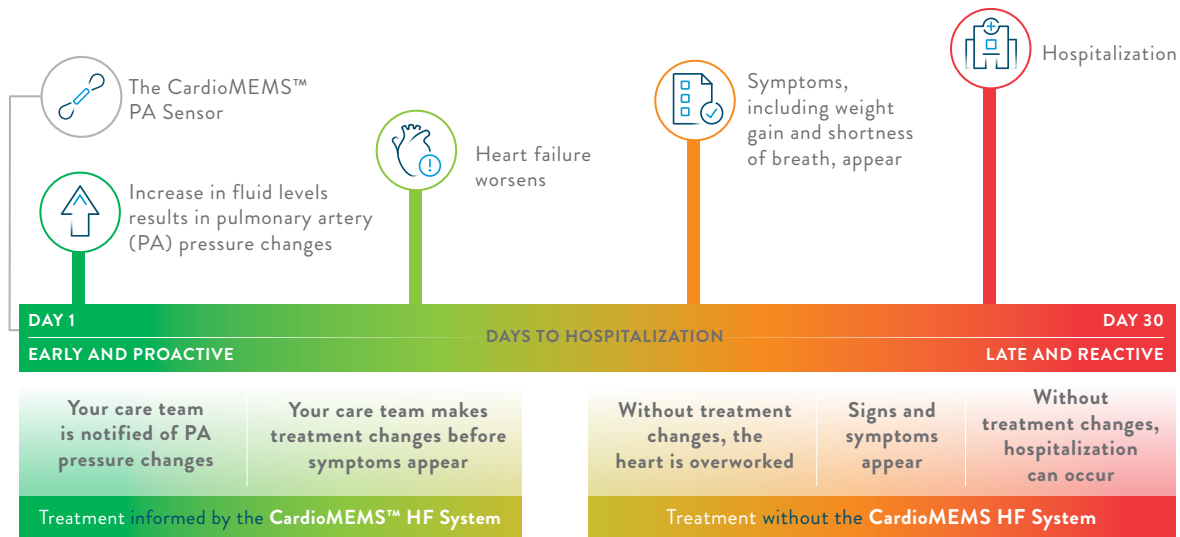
The CardioMEMS™ PA Sensor

Increase in fluid levels results in pulmonary artery (PA) pressure changes

Heart failure worsens

Symptoms, including weight gain and shortness of breath, appear

Hospitalization

DAY 1

EARLY AND PROACTIVE

DAYS TO HOSPITALIZATION

DAY 30

LATE AND REACTIVE

| Your care team is notified of PA pressure changes | Your care team makes treatment changes before symptoms appear |
|---|---|

Treatment informed by the CardioMEMS™ HF System

| Without treatment changes, the heart is overworked | Signs and symptoms appear | Without treatment changes, hospitalization can occur |
|---|---|---|

Treatment without the CardioMEMS HF System